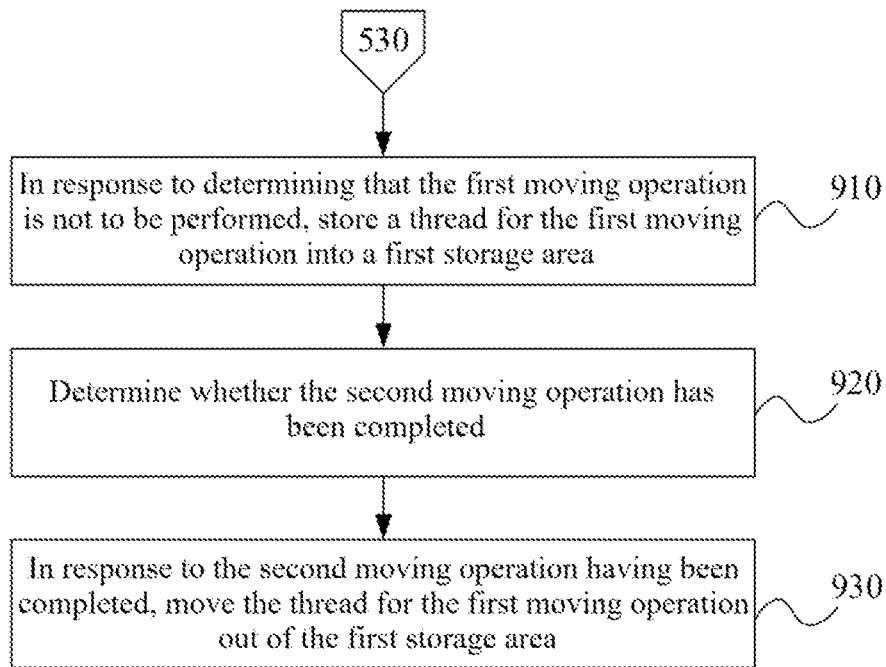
530

In response to determining that the first moving operation is not to be performed, store a thread for the first moving operation into a first storage area

910

Determine whether the second moving operation has been completed

920

In response to the second moving operation having been completed, move the thread for the first moving operation out of the first storage area

930